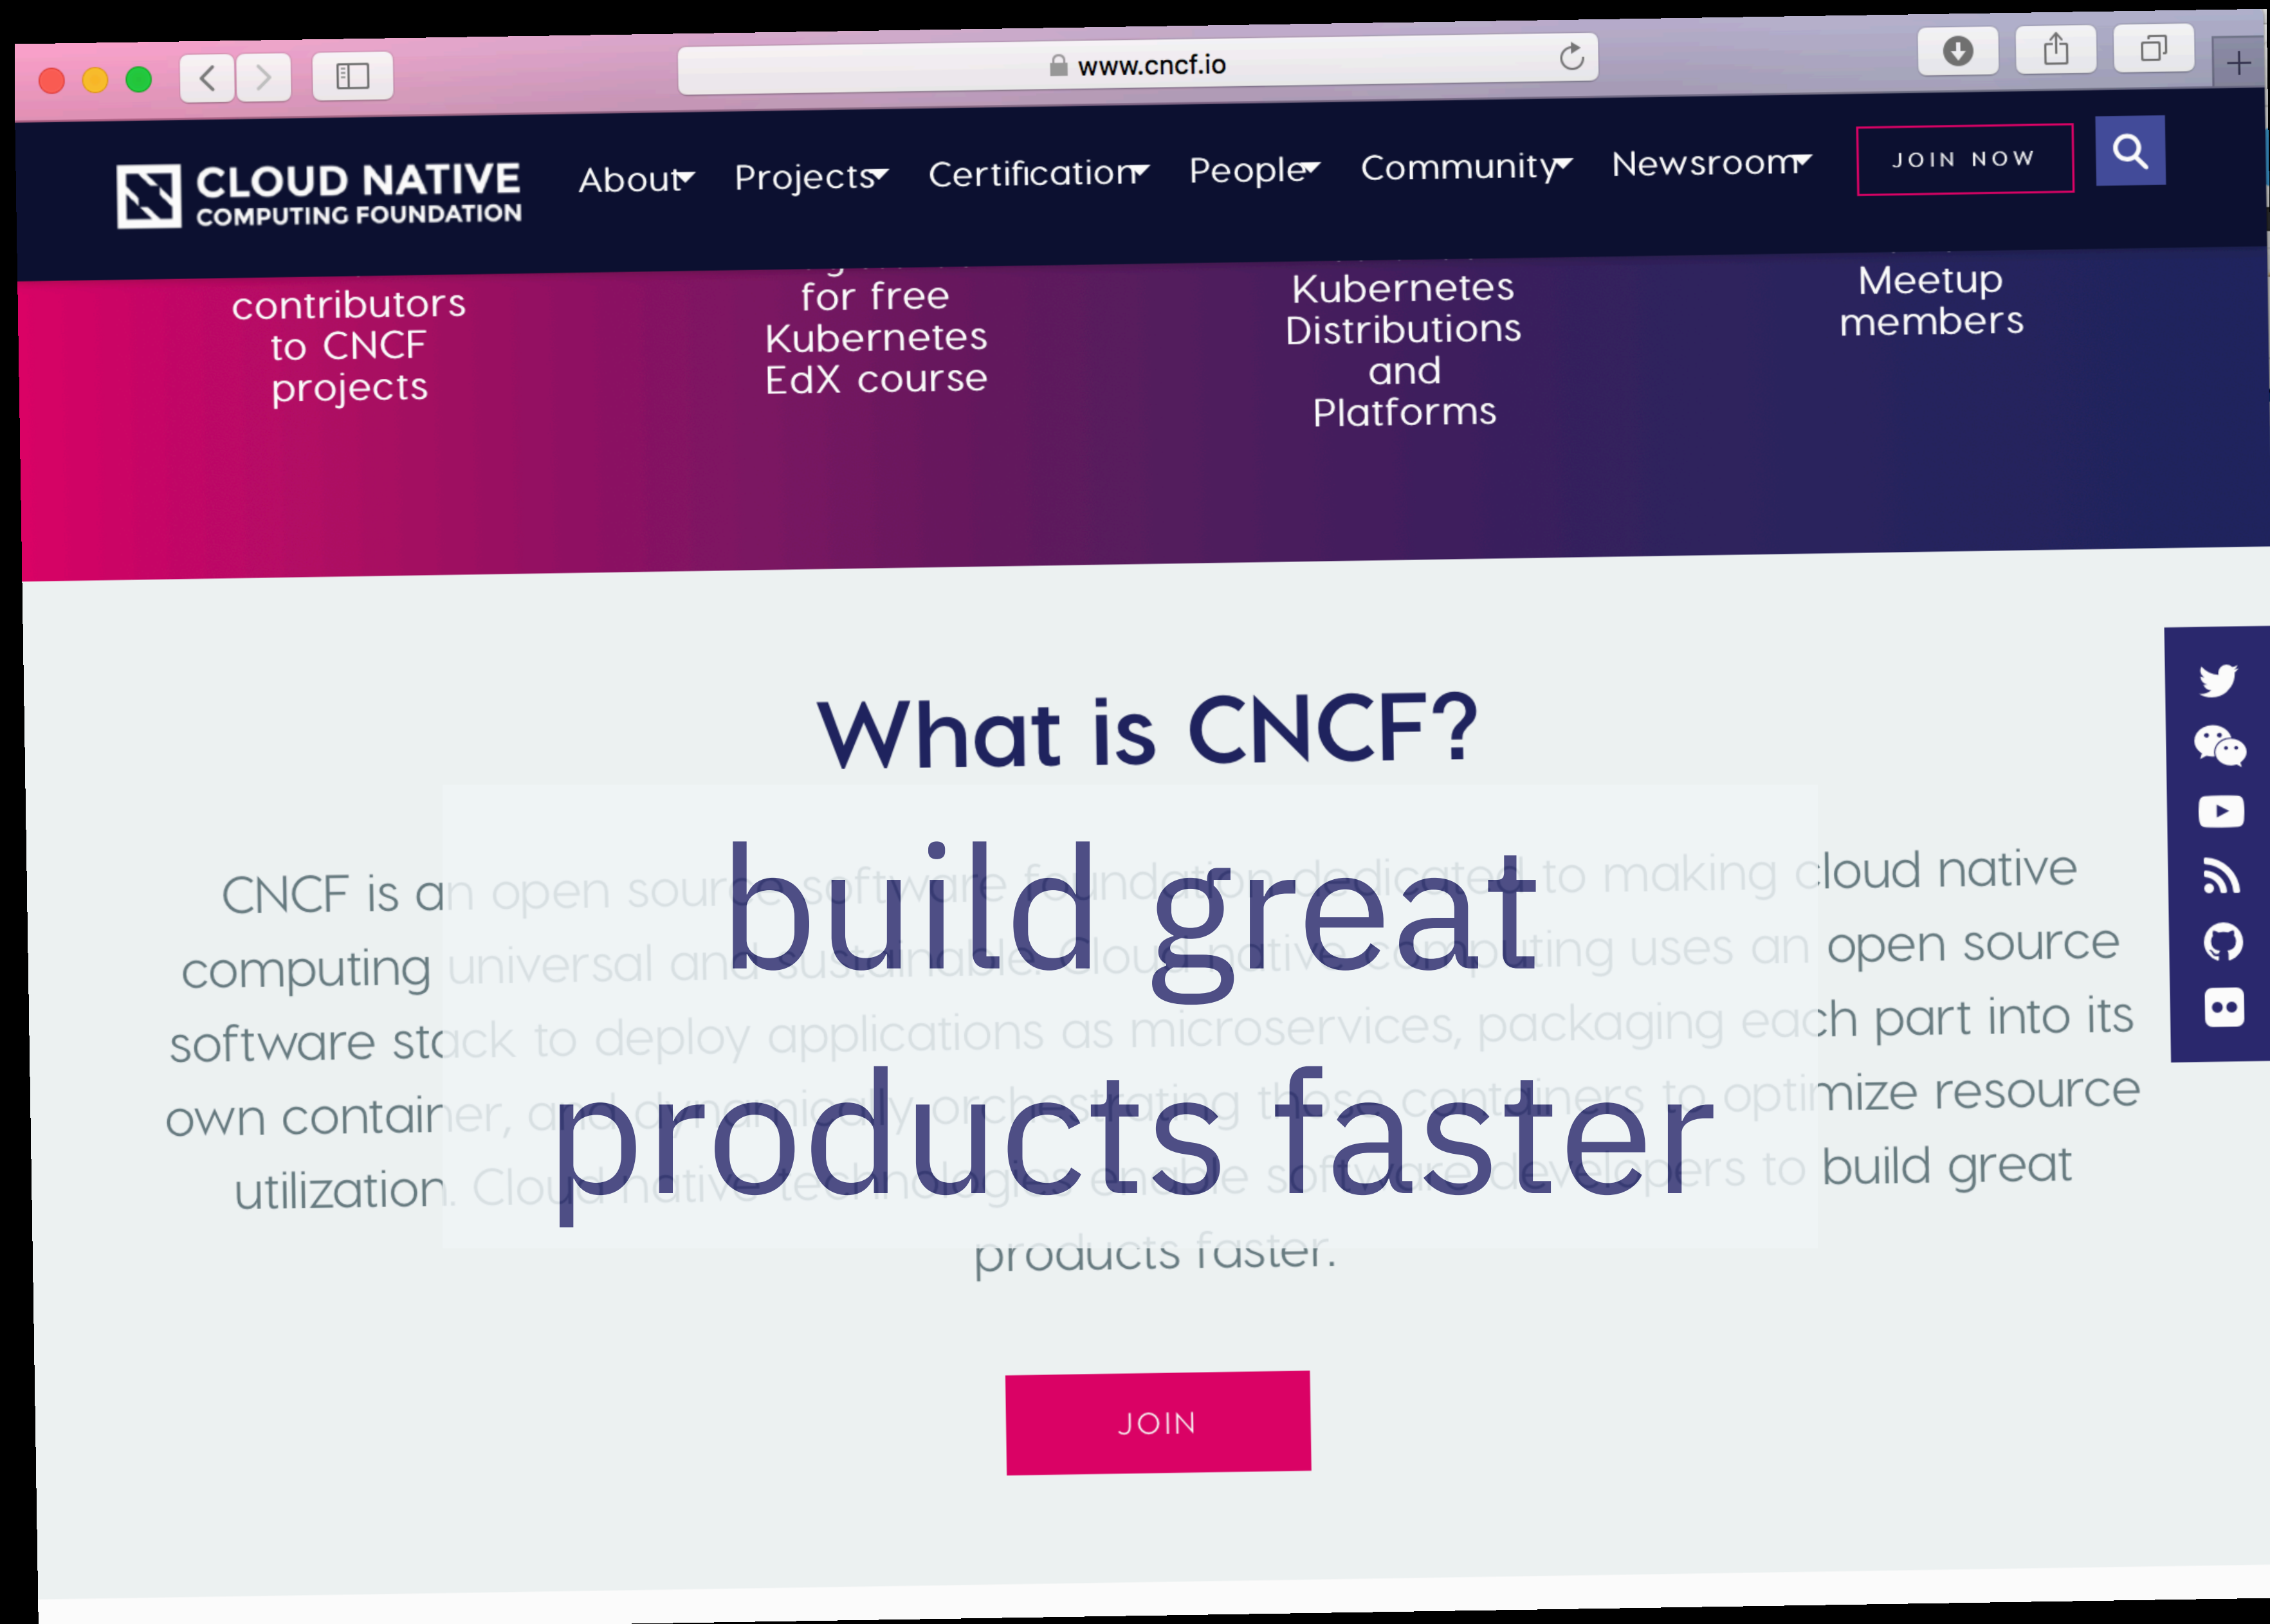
www.cncf.io

CLOUD NATIVE COMPUTING FOUNDATION

About Projects Certification People Community Newsroom

JOIN NOW

contributors to CNCF projects

for free Kubernetes EdX course

Kubernetes Distributions and Platforms

Meetup members

What is CNCF?

build great products faster

CNCF is an open source software foundation dedicated to making cloud native computing universal and sustainable. Cloud native computing uses an open source software stack to deploy applications as microservices, packaging each part into its own container, and dynamically orchestrating those containers to optimize resource utilization. Cloud native technologies enable software developers to build great products faster.

JOIN